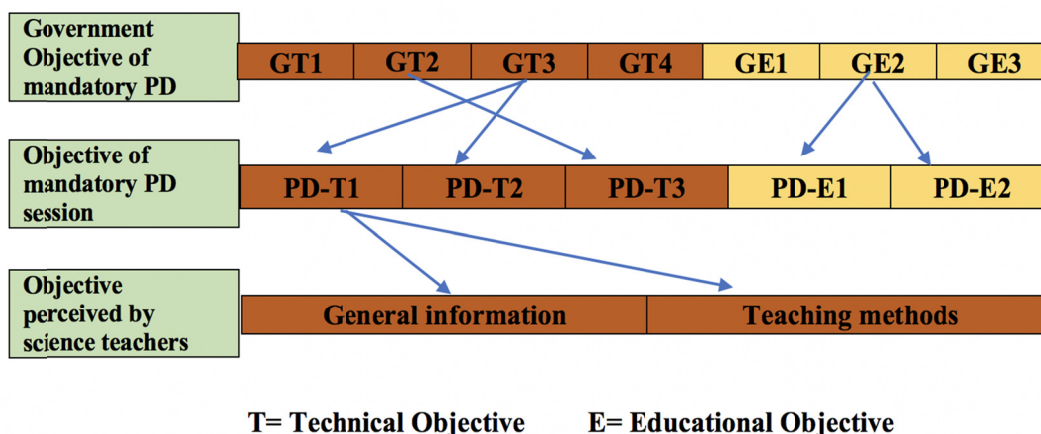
Government Objective of mandatory PD

GT1 GT2 GT3 GT4 GE1 GE2 GE3

Objective of mandatory PD session

PD-T1 PD-T2 PD-T3 PD-E1 PD-E2

Objective perceived by science teachers

General information Teaching methods

T= Technical Objective E= Educational Objective